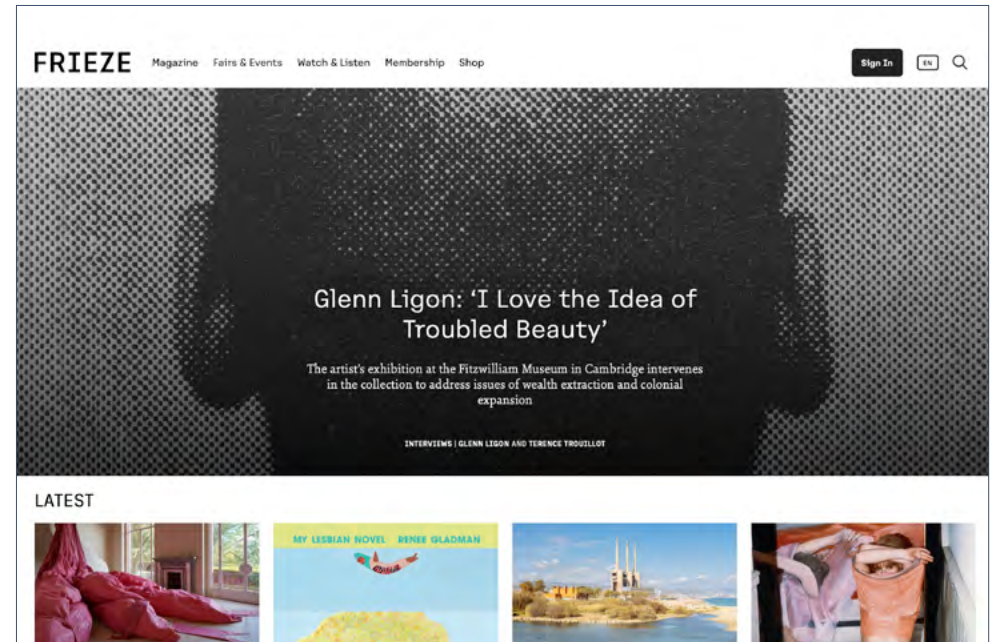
FRIEZE Magazine Fairs & Events Watch & Listen Membership Shop Sign In EN

Glenn Ligon: 'I Love the Idea of Troubled Beauty'

The artist's exhibition at the Fitzwilliam Museum in Cambridge intervenes in the collection to address issues of wealth extraction and colonial expansion

INTERVIEWS | GLENN LIGON AND TERENCE TROUILLOT

LATEST

MY LESBIAN NOVEL RENEE GLADMAN